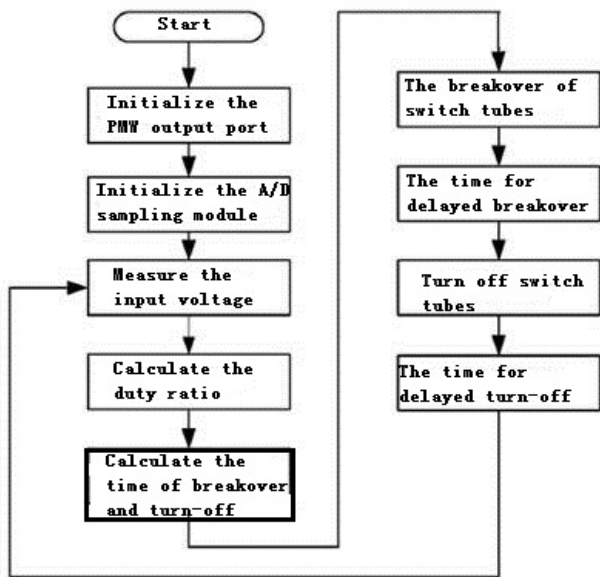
Start

Initialize the PMW output port

Initialize the A/D sampling module

Measure the input voltage

Calculate the duty ratio

Calculate the time of breakover and turn-off

The breakover of switch tubes

The time for delayed breakover

Turn off switch tubes

The time for delayed turn-off